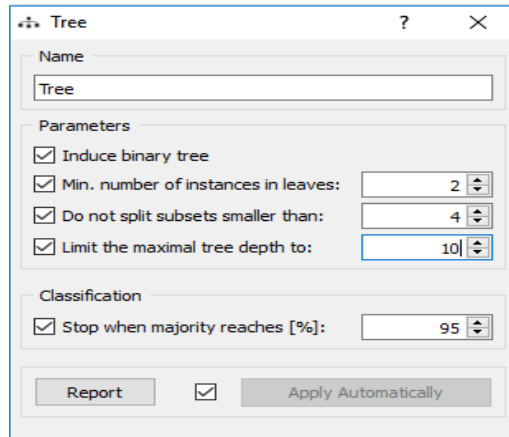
Tree ? ×

Name

Tree

Parameters

Induce binary tree

Min. number of instances in leaves: 2

Do not split subsets smaller than: 4

Limit the maximal tree depth to: 10

Classification

Stop when majority reaches [%]: 95

Report

Apply Automatically